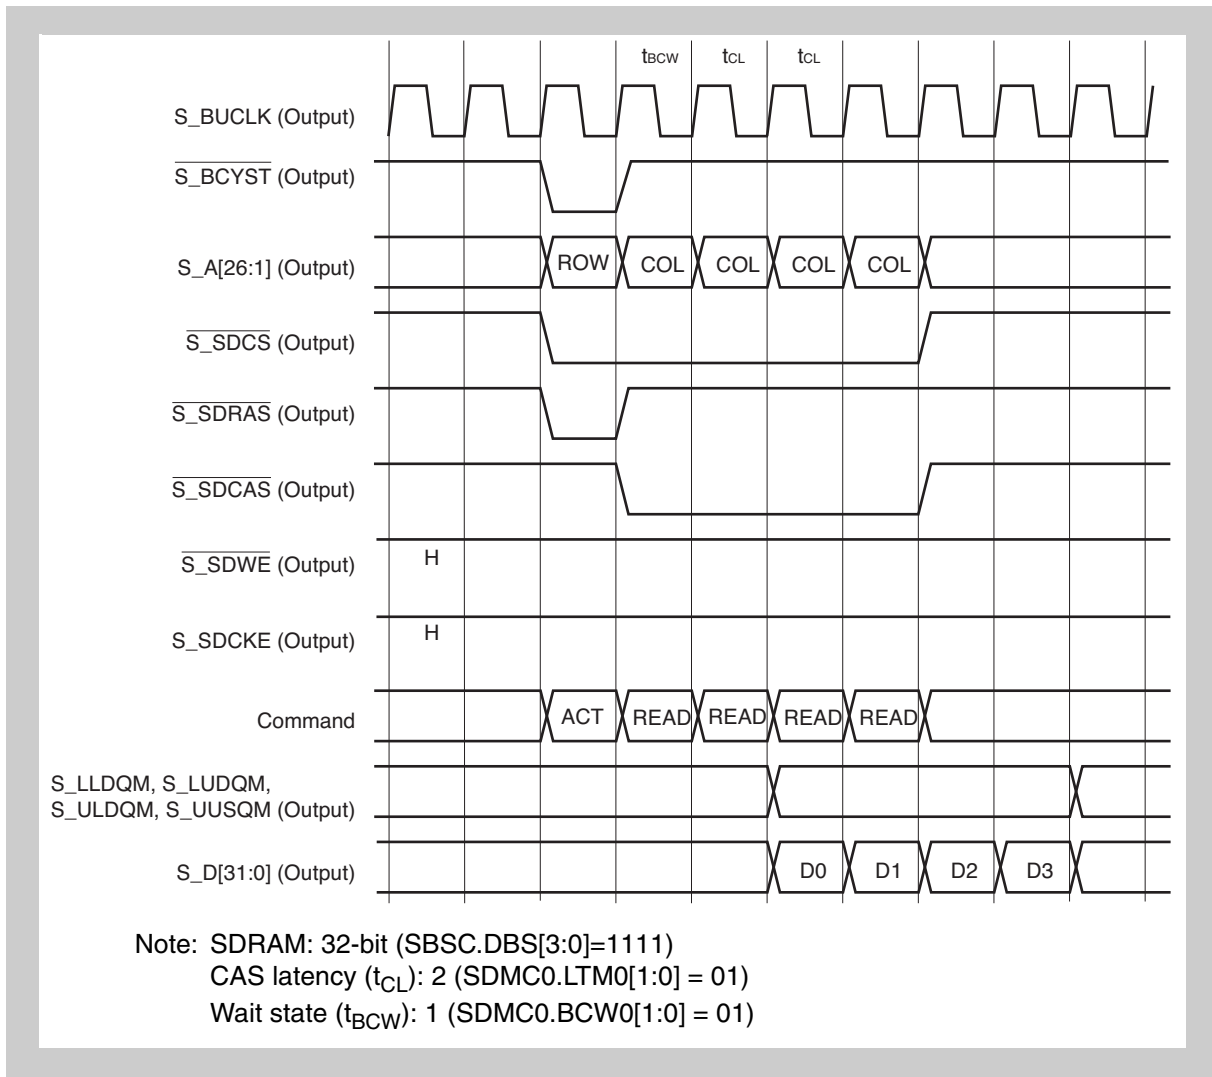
$t_{BCW}$ $t_{CL}$ $t_{CL}$

S_BUCLK (Output)

$\overline{\text{S\_BCYST}}$ (Output)

S_A[26:1] (Output)

ROW COL COL COL COL

$\overline{\text{S\_SDCS}}$ (Output)

$\overline{\text{S\_SDRAS}}$ (Output)

$\overline{\text{S\_SDCAS}}$ (Output)

$\overline{\text{S\_SDWE}}$ (Output)

H

S_SDCKE (Output)

H

Command

ACT READ READ READ READ

S_LLDQM, S_LUDQM, S_ULDQM, S_UUSQM (Output)

S_D[31:0] (Output)

D0 D1 D2 D3

Note: SDRAM: 32-bit (SBSC.DBS[3:0]=1111)
CAS latency ($t_{CL}$): 2 (SDMC0.LTM0[1:0] = 01)
Wait state ($t_{BCW}$): 1 (SDMC0.BCW0[1:0] = 01)